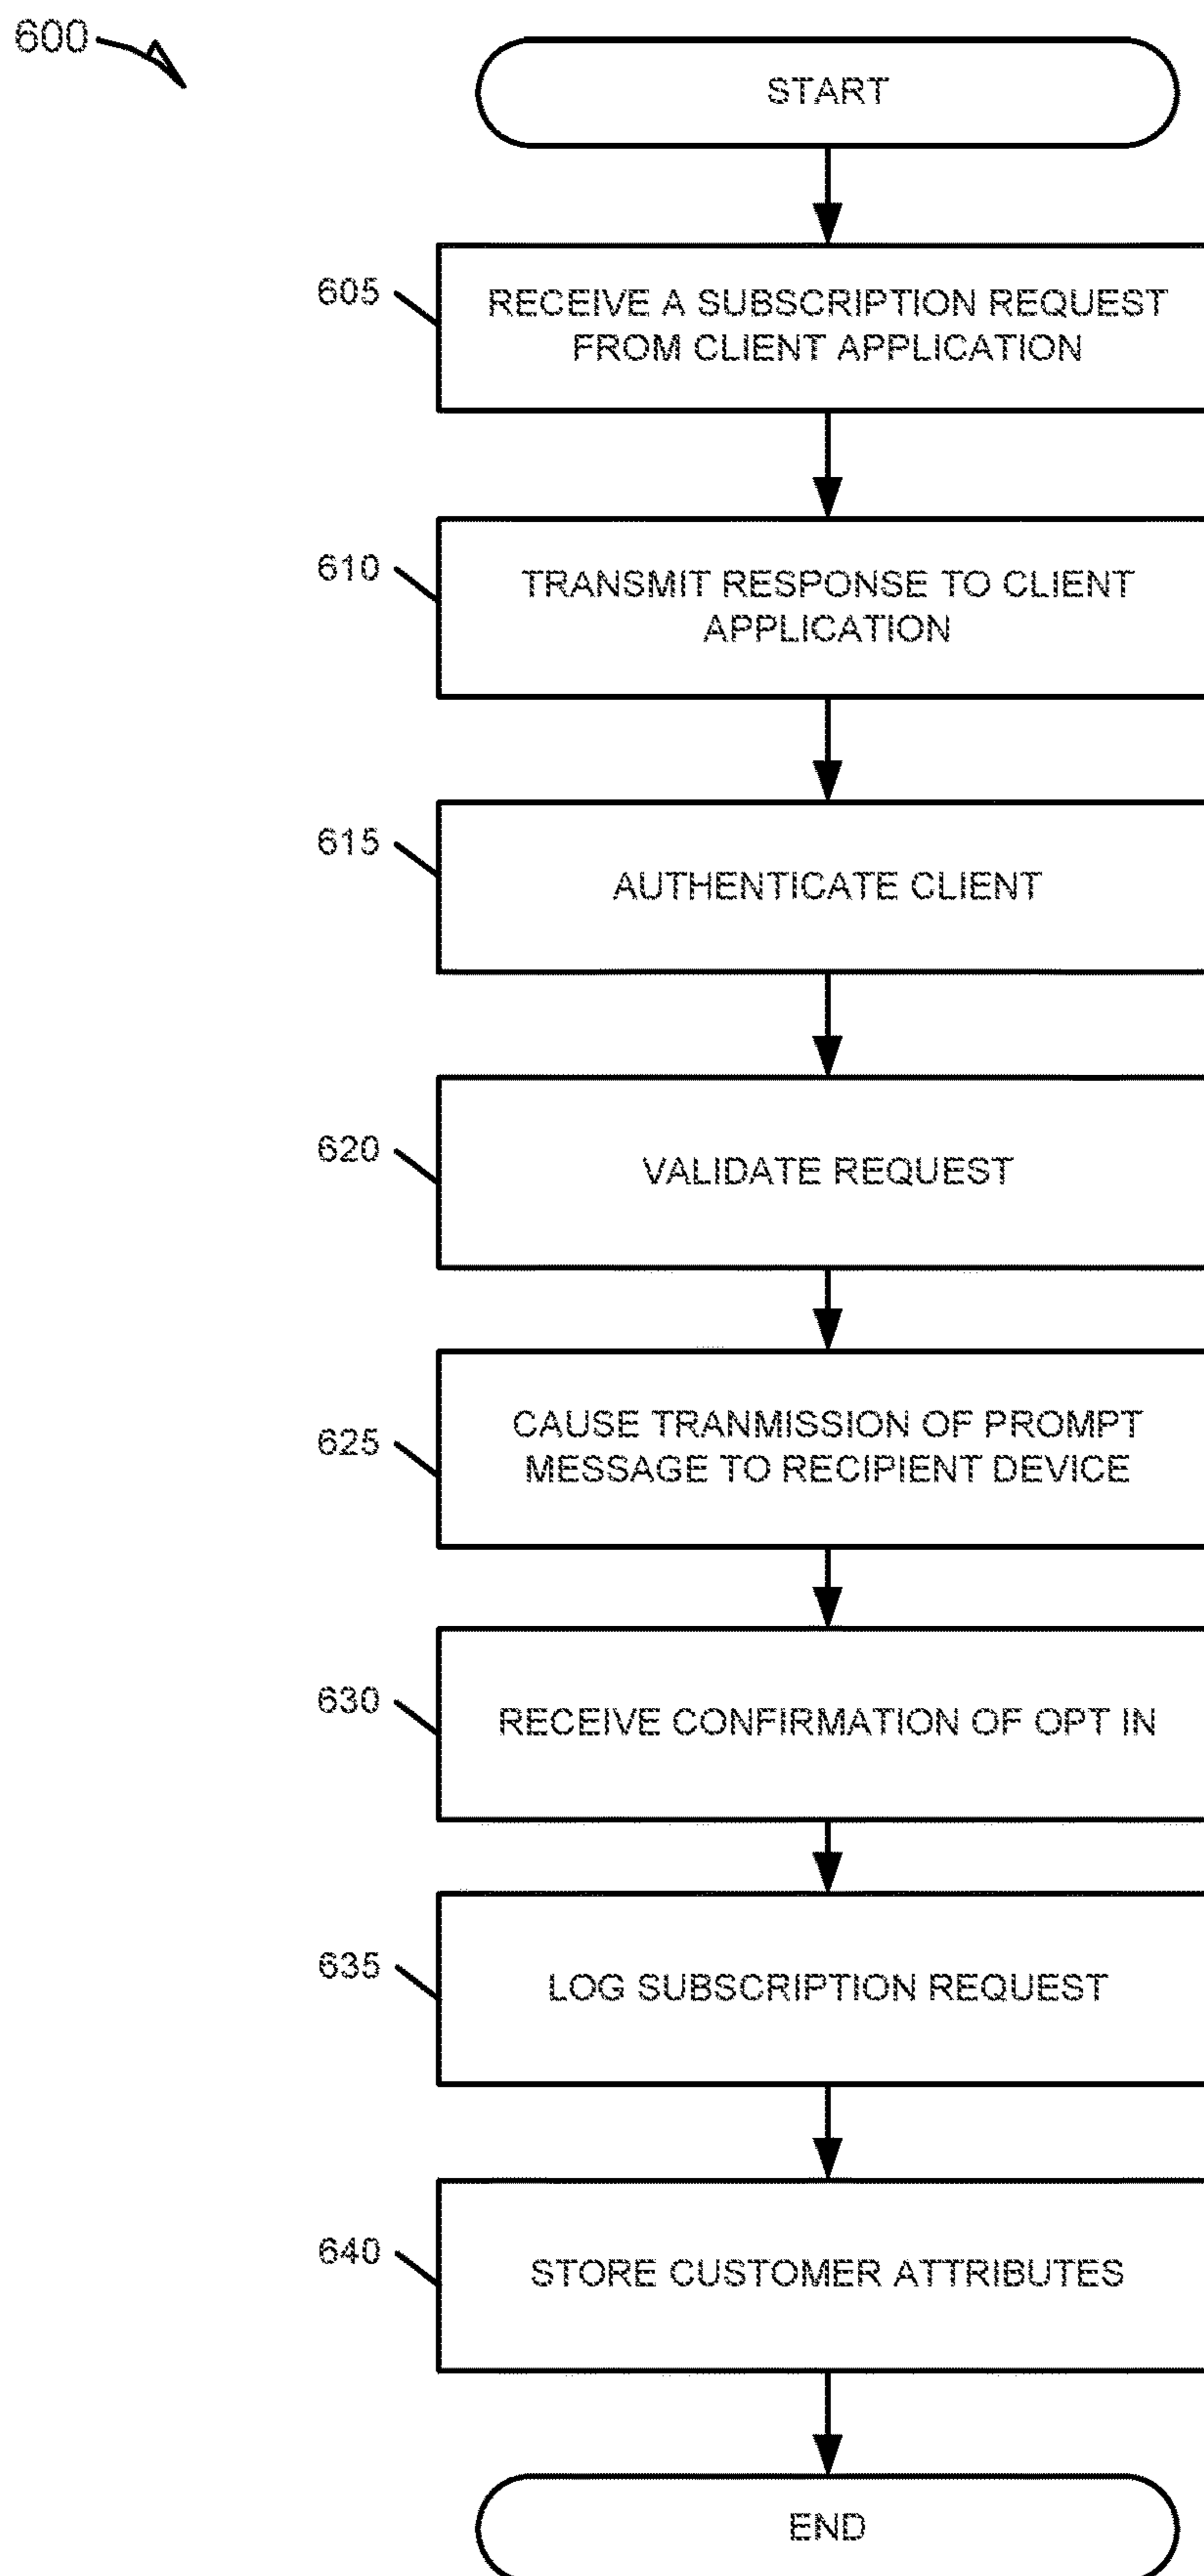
600

START

605
RECEIVE A SUBSCRIPTION REQUEST FROM CLIENT APPLICATION

610
TRANSMIT RESPONSE TO CLIENT APPLICATION

615
AUTHENTICATE CLIENT

620
VALIDATE REQUEST

625
CAUSE TRANMISSION OF PROMPT MESSAGE TO RECIPIENT DEVICE

630
RECEIVE CONFIRMATION OF OPT IN

635
LOG SUBSCRIPTION REQUEST

640
STORE CUSTOMER ATTRIBUTES

END